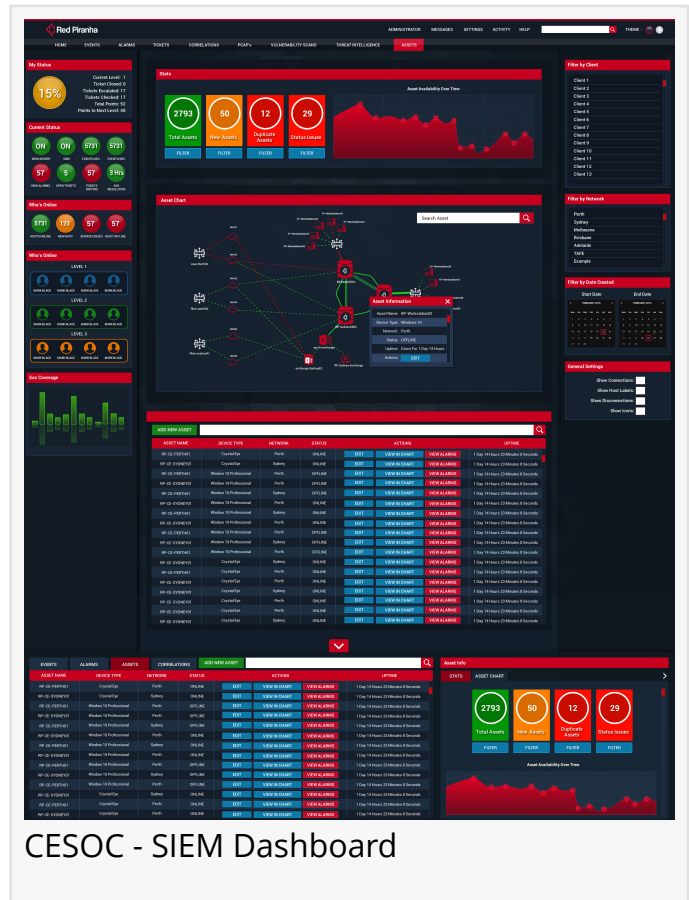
Red Piranha

ADMINISTRATOR MESSAGES SETTINGS ACTIVITY HELP THEME

HOME EVENTS ALARMS TICKETS CORRELATIONS PCAP's VULNERABILITY SCANS THREAT INTELLIGENCE ASSETS

My Status

15%

Current Level: 1
Ticket Closed: 6
Tickets Escalated: 17
Tickets Checked: 17
Total Points: 52
Points to Next Level: 48

Current Status

ON ON 5731 5731
57 5 57 3 Hrs

Who's Online

5731 123 57 57

Who's Online

LEVEL 1

LEVEL 2

LEVEL 3

Soc Coverage

Stats

2793 Total Assets
50 New Assets
12 Duplicate Assets
29 Status Issues

FILTER FILTER FILTER FILTER

Asset Availability Over Time

Asset Chart

Search Asset

Asset Information

Asset Name: RP-Workstation03
Device Type: Windows 10
Network: Perth
Status: OFFLINE
Uptime: Down for 1 Day 14 Hours
Actions: EDIT

ADD NEW ASSET

| ASSET NAME | DEVICE TYPE | NETWORK | STATUS | ACTIONS | UPTIME |
|---|---|---|---|---|---|
| RP-CE-PERTH01 | CrystalEye | Perth | ONLINE | EDIT VIEW IN CHART VIEW ALARMS | 1 Day 14 Hours 23 Minutes 8 Seconds |
| RP-CE-SYDNEY01 | CrystalEye | Sydney | ONLINE | EDIT VIEW IN CHART VIEW ALARMS | 1 Day 14 Hours 23 Minutes 8 Seconds |
| RP-CE-PERTH01 | Window 10 Professional | Perth | OFFLINE | EDIT VIEW IN CHART VIEW ALARMS | 1 Day 14 Hours 23 Minutes 8 Seconds |
| RP-CE-SYDNEY01 | Window 10 Professional | Sydney | ONLINE | EDIT VIEW IN CHART VIEW ALARMS | 1 Day 14 Hours 23 Minutes 8 Seconds |

Filter by Client

Client 1
Client 2
Client 3
Client 4
Client 5
Client 6
Client 7
Client 8
Client 9
Client 10
Client 11
Client 12
Client 13

Filter by Network

Perth
Sydney
Melbourne
Brisbane
Adelaide
TAFE
Example

Filter by Date Created

Start Date End Date

General Settings

Show Connections:
Show Host Labels:
Show Disconnections:
Show Icons:

EVENTS ALARMS ASSETS CORRELATIONS ADD NEW ASSET

| ASSET NAME | DEVICE TYPE | NETWORK | STATUS | ACTIONS | UPTIME |
|---|---|---|---|---|---|
| RP-CE-PERTH01 | CrystalEye | Perth | ONLINE | EDIT VIEW IN CHART VIEW ALARMS | 1 Day 14 Hours 23 Minutes 8 Seconds |
| RP-CE-SYDNEY01 | CrystalEye | Sydney | ONLINE | EDIT VIEW IN CHART VIEW ALARMS | 1 Day 14 Hours 23 Minutes 8 Seconds |

Asset Info

STATE ASSET CHART

2793 Total Assets
50 New Assets
12 Duplicate Assets
29 Status Issues

FILTER FILTER FILTER FILTER

Asset Availability Over Time

CESOC - SIEM Dashboard